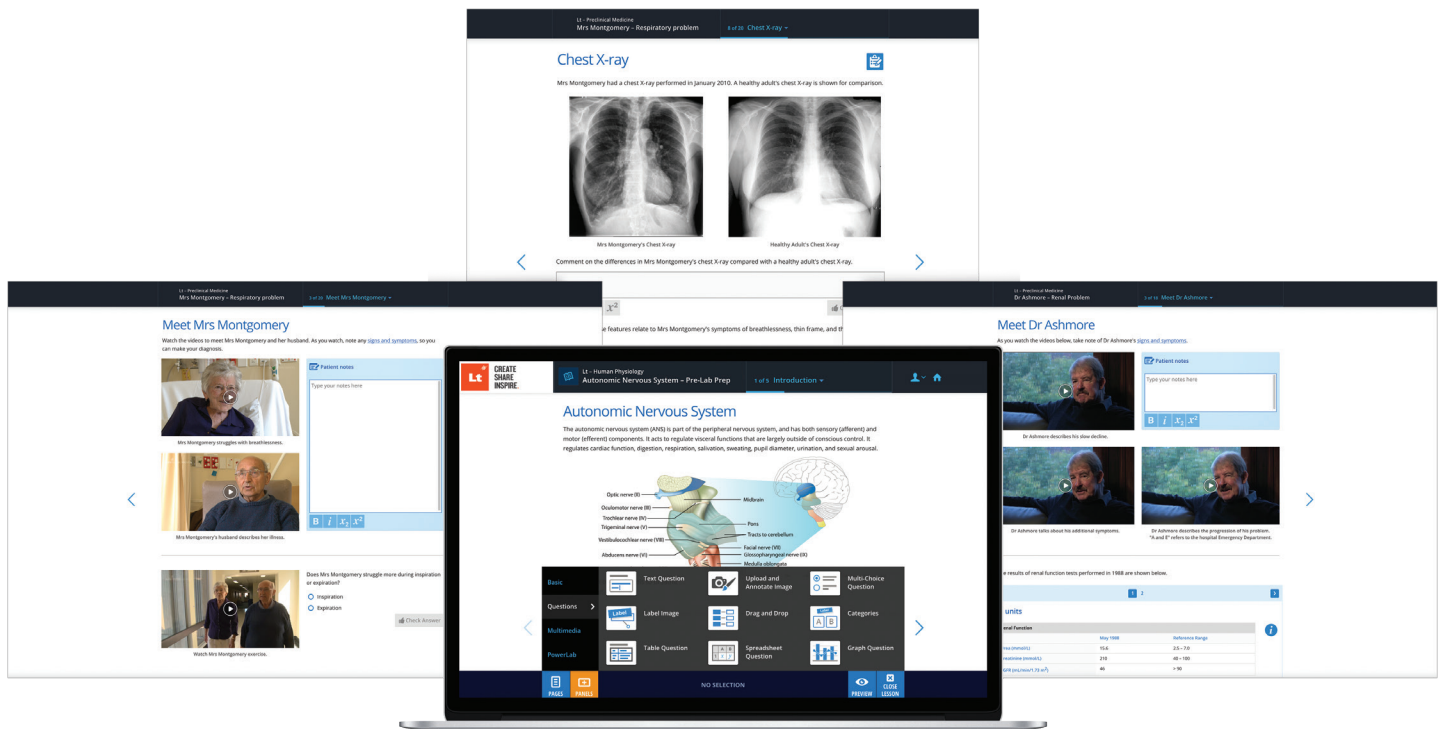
Lt - Preclinical Medicine
Mrs Montgomery – Respiratory problem
8 of 20 Chest X-ray

Chest X-ray

Mrs Montgomery had a chest X-ray performed in January 2010. A healthy adult's chest X-ray is shown for comparison.

Mrs Montgomery's Chest X-ray

Healthy Adult's Chest X-ray

Comment on the differences in Mrs Montgomery's chest X-ray compared with a healthy adult's chest X-ray.

$x^2$

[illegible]e features relate to Mrs Montgomery's symptoms of breathlessness, thin frame, and th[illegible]

Lt - Preclinical Medicine
Mrs Montgomery – Respiratory problem
3 of 20 Meet Mrs Montgomery

Meet Mrs Montgomery

Watch the videos to meet Mrs Montgomery and her husband. As you watch, note any signs and symptoms, so you can make your diagnosis.

Patient notes
Type your notes here

Mrs Montgomery struggles with breathlessness.

Mrs Montgomery's husband describes her illness.

B $i$ $x_2$ $x^2$

Does Mrs Montgomery struggle more during inspiration or expiration?
Inspiration
Expiration
Check Answer

Watch Mrs Montgomery exercise.

Lt - Preclinical Medicine
Dr Ashmore – Renal Problem
3 of 16 Meet Dr Ashmore

Meet Dr Ashmore

As you watch the videos below, take note of Dr Ashmore's signs and symptoms.

Patient notes
Type your notes here
B $i$ $x_2$ $x^2$

Dr Ashmore describes his slow decline.

Dr Ashmore talks about his additional symptoms.

Dr Ashmore describes the progression of his problem. "A and E" refers to the hospital Emergency Department.

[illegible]e results of renal function tests performed in 1988 are shown below.

1 2

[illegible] units

| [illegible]nal Function | May 1988 | Reference Range |
|---|---|---|
| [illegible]rea (mmol/L) | 15.6 | 2.5 – 7.0 |
| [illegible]reatinine (mmol/L) | 210 | 45 – 100 |
| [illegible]GFR (mL/min/1.73 m²) | 40 | > 90 |

Lt CREATE SHARE INSPIRE.
Lt - Human Physiology
Autonomic Nervous System – Pre-Lab Prep
1 of 5 Introduction

Autonomic Nervous System

The autonomic nervous system (ANS) is part of the peripheral nervous system, and has both sensory (afferent) and motor (efferent) components. It acts to regulate visceral functions that are largely outside of conscious control. It regulates cardiac function, digestion, respiration, salivation, sweating, pupil diameter, urination, and sexual arousal.

Optic nerve (II)
Oculomotor nerve (III)
Trochlear nerve (IV)
Trigeminal nerve (V)
Vestibulocochlear nerve (VIII)
Abducens nerve (VI)
Midbrain
Pons
Tracts to cerebellum
Facial nerve (VII)
Glossopharyngeal nerve (IX)
Medulla oblongata

Basic
Questions
Multimedia
PowerLab

Text Question
Upload and Annotate Image
Multi-Choice Question
Label Image
Drag and Drop
Categories
Table Question
Spreadsheet Question
Graph Question

PAGES
PANELS
NO SELECTION
PREVIEW
CLOSE LESSON